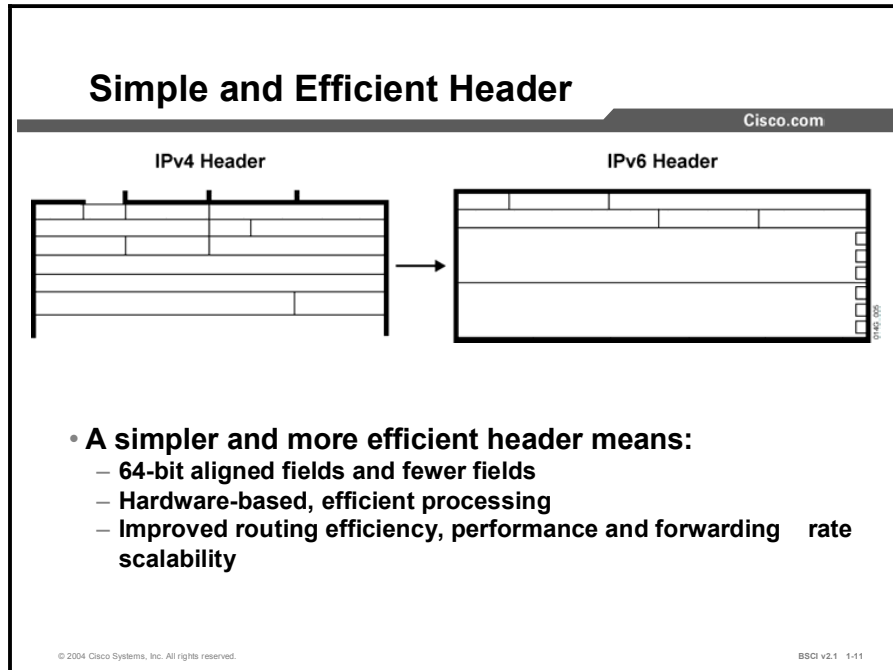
Simple and Efficient Header

Cisco.com

IPv4 Header

IPv6 Header

0143_005

• A simpler and more efficient header means:
– 64-bit aligned fields and fewer fields
– Hardware-based, efficient processing
– Improved routing efficiency, performance and forwarding rate scalability

© 2004 Cisco Systems, Inc. All rights reserved.

BSCI v2.1 1-11